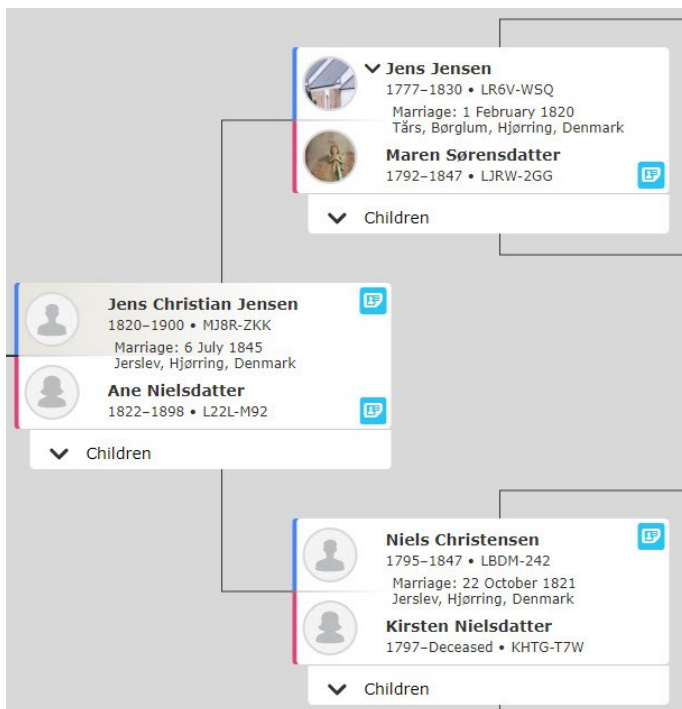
Jens Jensen
1777–1830 • LR6V-WSQ
Marriage: 1 February 1820
Tårs, Børglum, Hjørring, Denmark
Maren Sørensdatter
1792–1847 • LJRW-2GG
Children

Jens Christian Jensen
1820–1900 • MJ8R-ZKK
Marriage: 6 July 1845
Jerslev, Hjørring, Denmark
Ane Nielsdatter
1822–1898 • L22L-M92
Children

Niels Christensen
1795–1847 • LBDM-242
Marriage: 22 October 1821
Jerslev, Hjørring, Denmark
Kirsten Nielsdatter
1797–Deceased • KHTG-T7W
Children